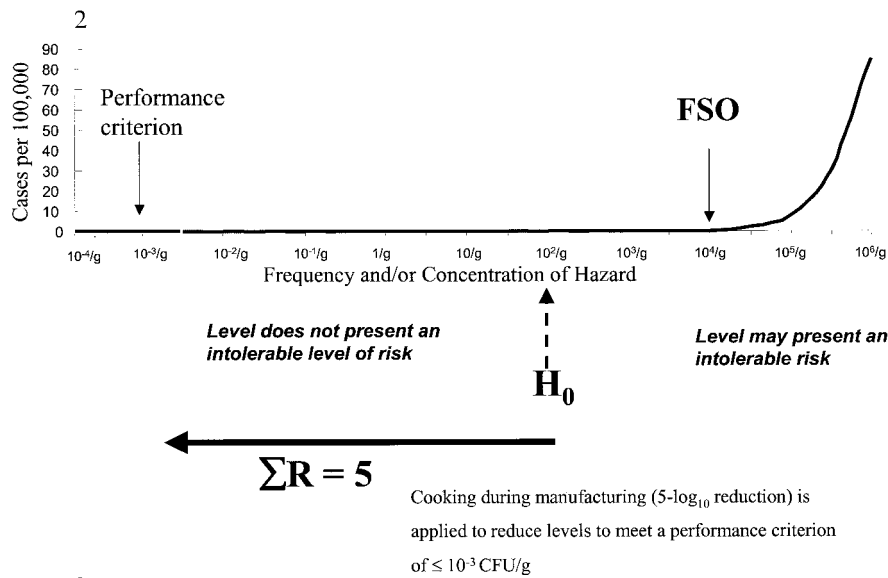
2

90
80
70
60
50
40
30
20
10
0

Cases per 100,000

Performance criterion

FSO

$10^{-4}$/g $10^{-3}$/g $10^{-2}$/g $10^{-1}$/g 1/g 10/g $10^{2}$/g $10^{3}$/g $10^{4}$/g $10^{5}$/g $10^{6}$/g

Frequency and/or Concentration of Hazard

*Level does not present an intolerable level of risk*

*Level may present an intolerable risk*

$H_0$

$\sum R = 5$

Cooking during manufacturing (5-$\log_{10}$ reduction) is applied to reduce levels to meet a performance criterion of $\leq 10^{-3}$ CFU/g